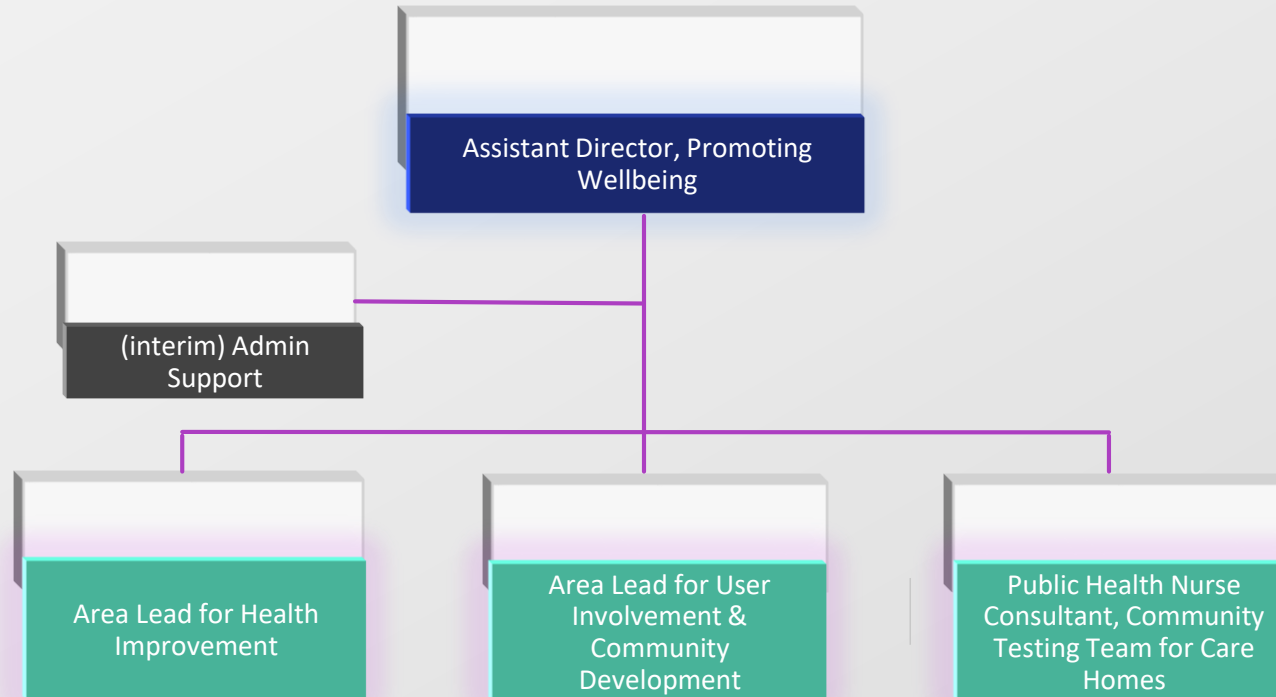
Assistant Director, Promoting Wellbeing

(interim) Admin Support

Area Lead for Health Improvement

Area Lead for User Involvement & Community Development

Public Health Nurse Consultant, Community Testing Team for Care Homes